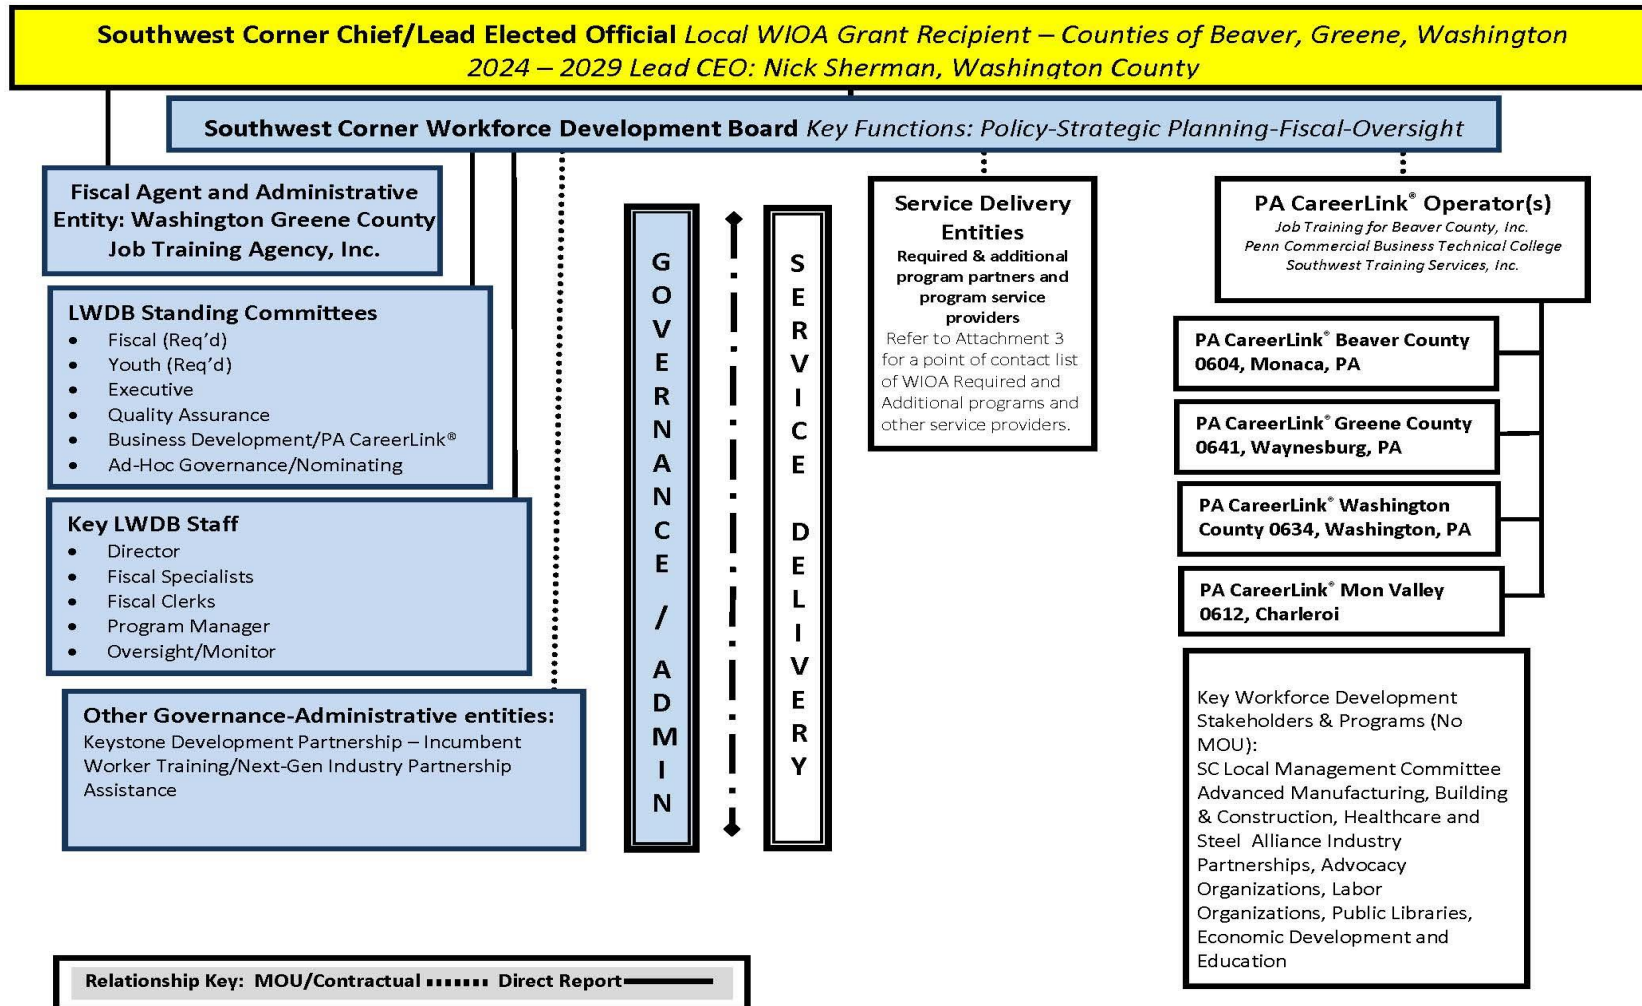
**Southwest Corner Chief/Lead Elected Official** *Local WIOA Grant Recipient – Counties of Beaver, Greene, Washington 2024 – 2029 Lead CEO: Nick Sherman, Washington County*

**Southwest Corner Workforce Development Board** *Key Functions: Policy-Strategic Planning-Fiscal-Oversight*

**Fiscal Agent and Administrative Entity: Washington Greene County Job Training Agency, Inc.**

**LWDB Standing Committees**
- Fiscal (Req'd)
- Youth (Req'd)
- Executive
- Quality Assurance
- Business Development/PA CareerLink®
- Ad-Hoc Governance/Nominating

**Key LWDB Staff**
- Director
- Fiscal Specialists
- Fiscal Clerks
- Program Manager
- Oversight/Monitor

**Other Governance-Administrative entities:**
Keystone Development Partnership – Incumbent Worker Training/Next-Gen Industry Partnership Assistance

GOVERNANCE / ADMIN

SERVICE DELIVERY

**Service Delivery Entities**
**Required & additional program partners and program service providers**
Refer to Attachment 3 for a point of contact list of WIOA Required and Additional programs and other service providers.

**PA CareerLink® Operator(s)**
*Job Training for Beaver County, Inc.*
*Penn Commercial Business Technical College*
*Southwest Training Services, Inc.*

**PA CareerLink® Beaver County 0604, Monaca, PA**

**PA CareerLink® Greene County 0641, Waynesburg, PA**

**PA CareerLink® Washington County 0634, Washington, PA**

**PA CareerLink® Mon Valley 0612, Charleroi**

Key Workforce Development Stakeholders & Programs (No MOU):
SC Local Management Committee Advanced Manufacturing, Building & Construction, Healthcare and Steel Alliance Industry Partnerships, Advocacy Organizations, Labor Organizations, Public Libraries, Economic Development and Education

**Relationship Key: MOU/Contractual ▪▪▪▪▪▪ Direct Report**